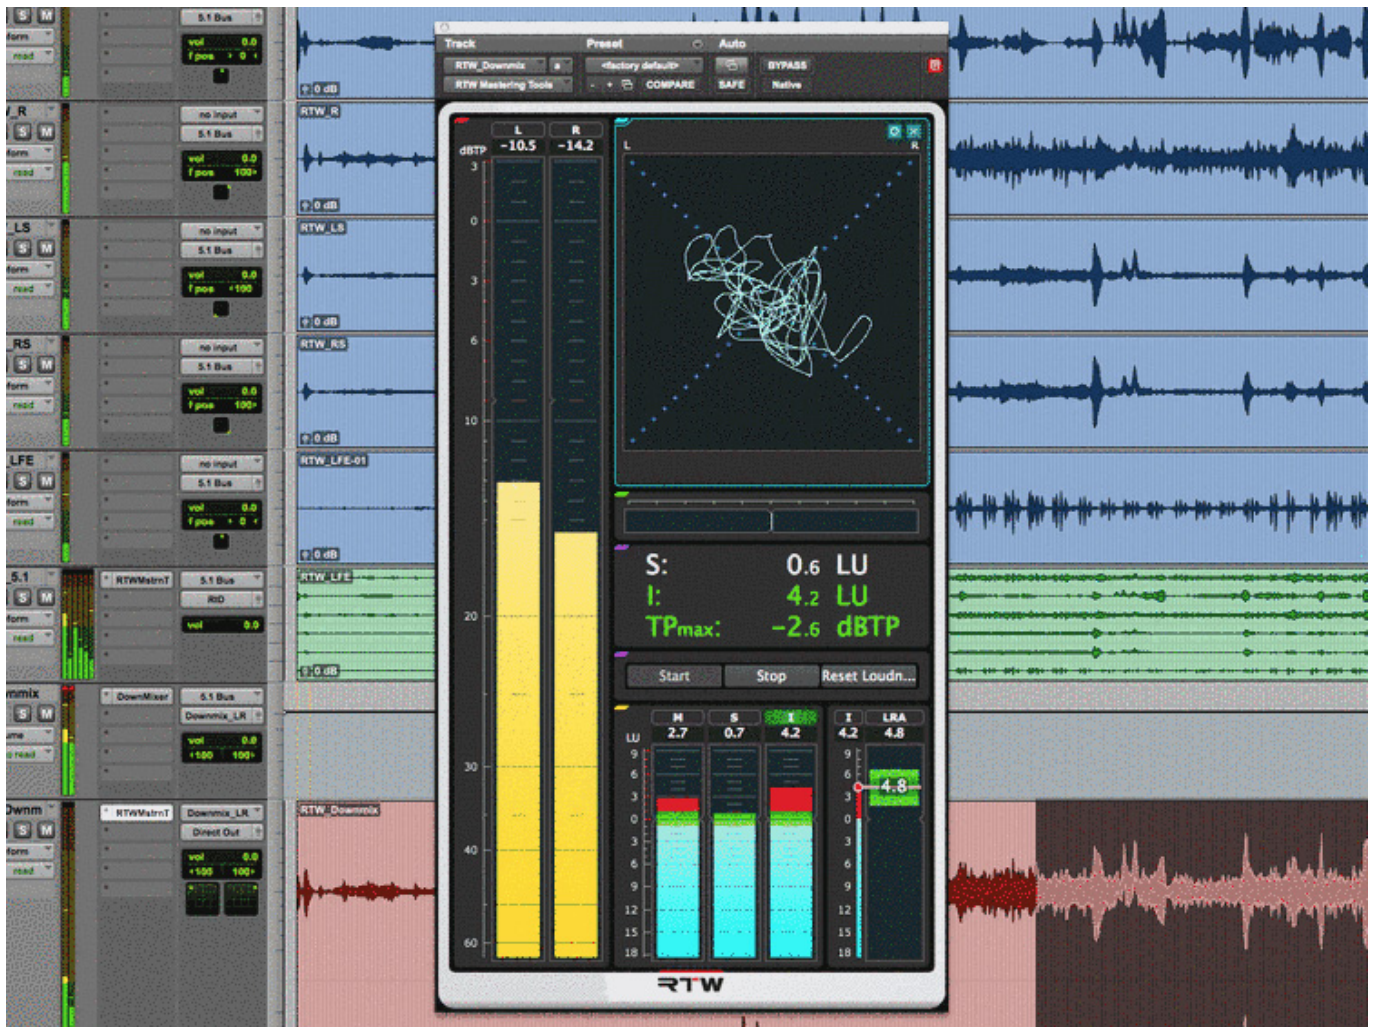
S M
form
read
5.1 Bus
vol 0.0
f pos > 0 <
0 dB

_R
S M
form
read
no input
5.1 Bus
vol 0.0
f pos 100>
0 dB
RTW_R

_LS
S M
form
read
no input
5.1 Bus
vol 0.0
f pos <100
0 dB
RTW_LS

RS
S M
form
read
no input
5.1 Bus
vol 0.0
f pos 100>
0 dB
RTW_RS

LFE
S M
form
read
no input
5.1 Bus
vol 0.0
f pos > 0 <
0 dB
RTW_LFE-01

5.1
S M
form
read
RTWMstrnT
5.1 Bus
RID
vol 0.0
0 dB
RTW_LFE

nmix
S M
ume
read
DownMixer
5.1 Bus
Downmix_LR
vol 0.0
<100 100>

Dwnm
S M
form
read
RTWMstrnT
Downmix_LR
Direct Out
vol 0.0
<100 100>
RTW_Downmix

Track
Preset
Auto
RTW_Downmix
a
<factory default>
BYPASS
RTW Mastering Tools
COMPARE
SAFE
Native

dBTP
L
R
-10.5
-14.2
3
0
3
6
10
20
30
40
60

L
R

S: 0.6 LU
I: 4.2 LU
TPmax: -2.6 dBTP

Start
Stop
Reset Loudn...

M
S
I
I
LRA
LU
2.7
0.7
4.2
4.2
4.8
9
6
3
0
3
6
9
12
15
18
4.8

RTW